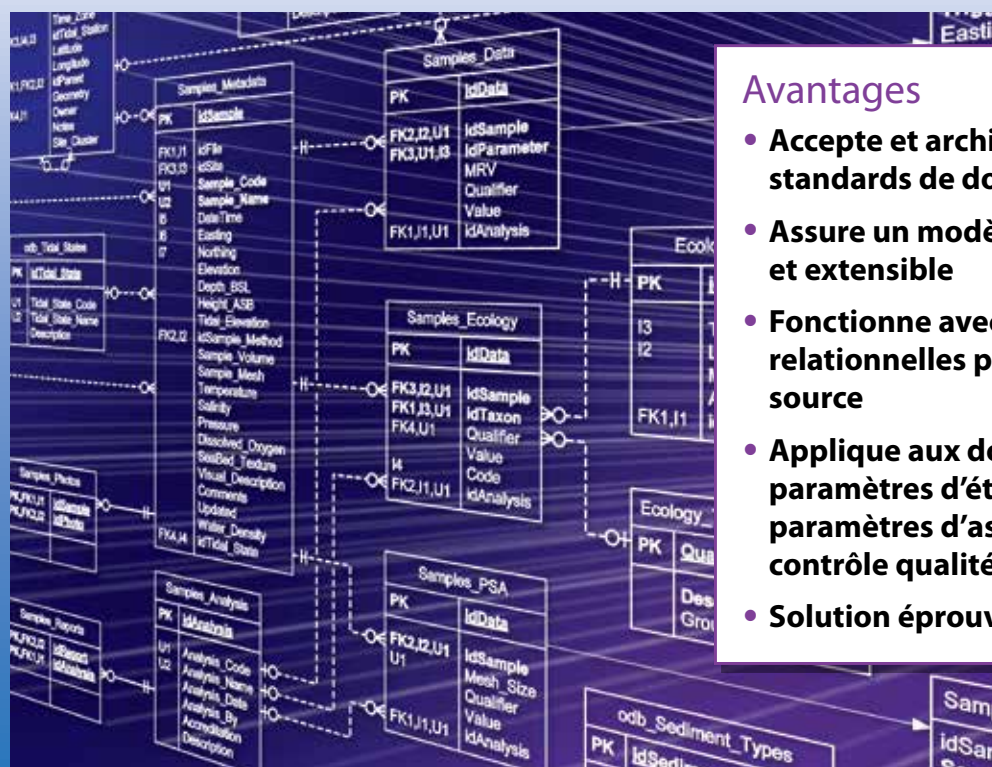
Avantages

• Accepte et archi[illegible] standards de do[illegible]

• Assure un modè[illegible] et extensible

• Fonctionne ave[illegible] relationnelles p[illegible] source

• Applique aux do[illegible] paramètres d'ét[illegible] paramètres d'as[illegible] contrôle qualité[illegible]

• Solution éprouv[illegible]

Time_Zone
idTidal_Station
Latitude
Longitude
idParent
Geometry
Owner
Notes
Site_Cluster

Samples_Metadata
PK idSample
FK1,I1 idFile
FK3,I3 idSite
U1 Sample_Code
U2 Sample_Name
I5 DateTime
I6 Easting
I7 Northing
Elevation
Depth_BSL
Height_ASB
Tidal_Elevation
FK2,I2 idSample_Method
Sample_Volume
Sample_Mesh
Temperature
Salinity
Pressure
Dissolved_Oxygen
SeaBed_Texture
Visual_Description
Comments
Updated
Water_Density
FK4,I4 idTidal_State

odb_Tidal_States
PK idTidal_State
U1 Tidal_State_Code
I2 Tidal_State_Name
Description

Samples_Data
PK idData
FK2,I2,U1 idSample
FK3,U1,I3 idParameter
MRV
Qualifier
Value
FK1,I1,U1 idAnalysis

Samples_Ecology
PK idData
FK3,I2,U1 idSample
FK1,I3,U1 idTaxon
FK4,U1 Qualifier
Value
I4 Code
FK2,I1,U1 idAnalysis

Samples_Photos
PK,FK1,U1 idSample
PK,FK2,I2 idPhoto

Samples_Analysis
PK idAnalysis
U1 Analysis_Code
U2 Analysis_Name
Analysis_Date
Analysis_By
Accreditation
Description

Samples_Reports
PK,FK2,I2 idReport
PK,FK1,I1 idAnalysis

Samples_PSA
PK idData
FK2,I2,U1 idSample
U1 Mesh_Size
Qualifier
Value
FK1,I1,U1 idAnalysis

odb_Sediment_Types
PK idSedi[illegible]

Ecolo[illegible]
PK
I3
I2
FK1,I1

Ecology_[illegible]
PK Qua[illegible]
Des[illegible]
Grou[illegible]

Easti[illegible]

Samp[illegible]
idSam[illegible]